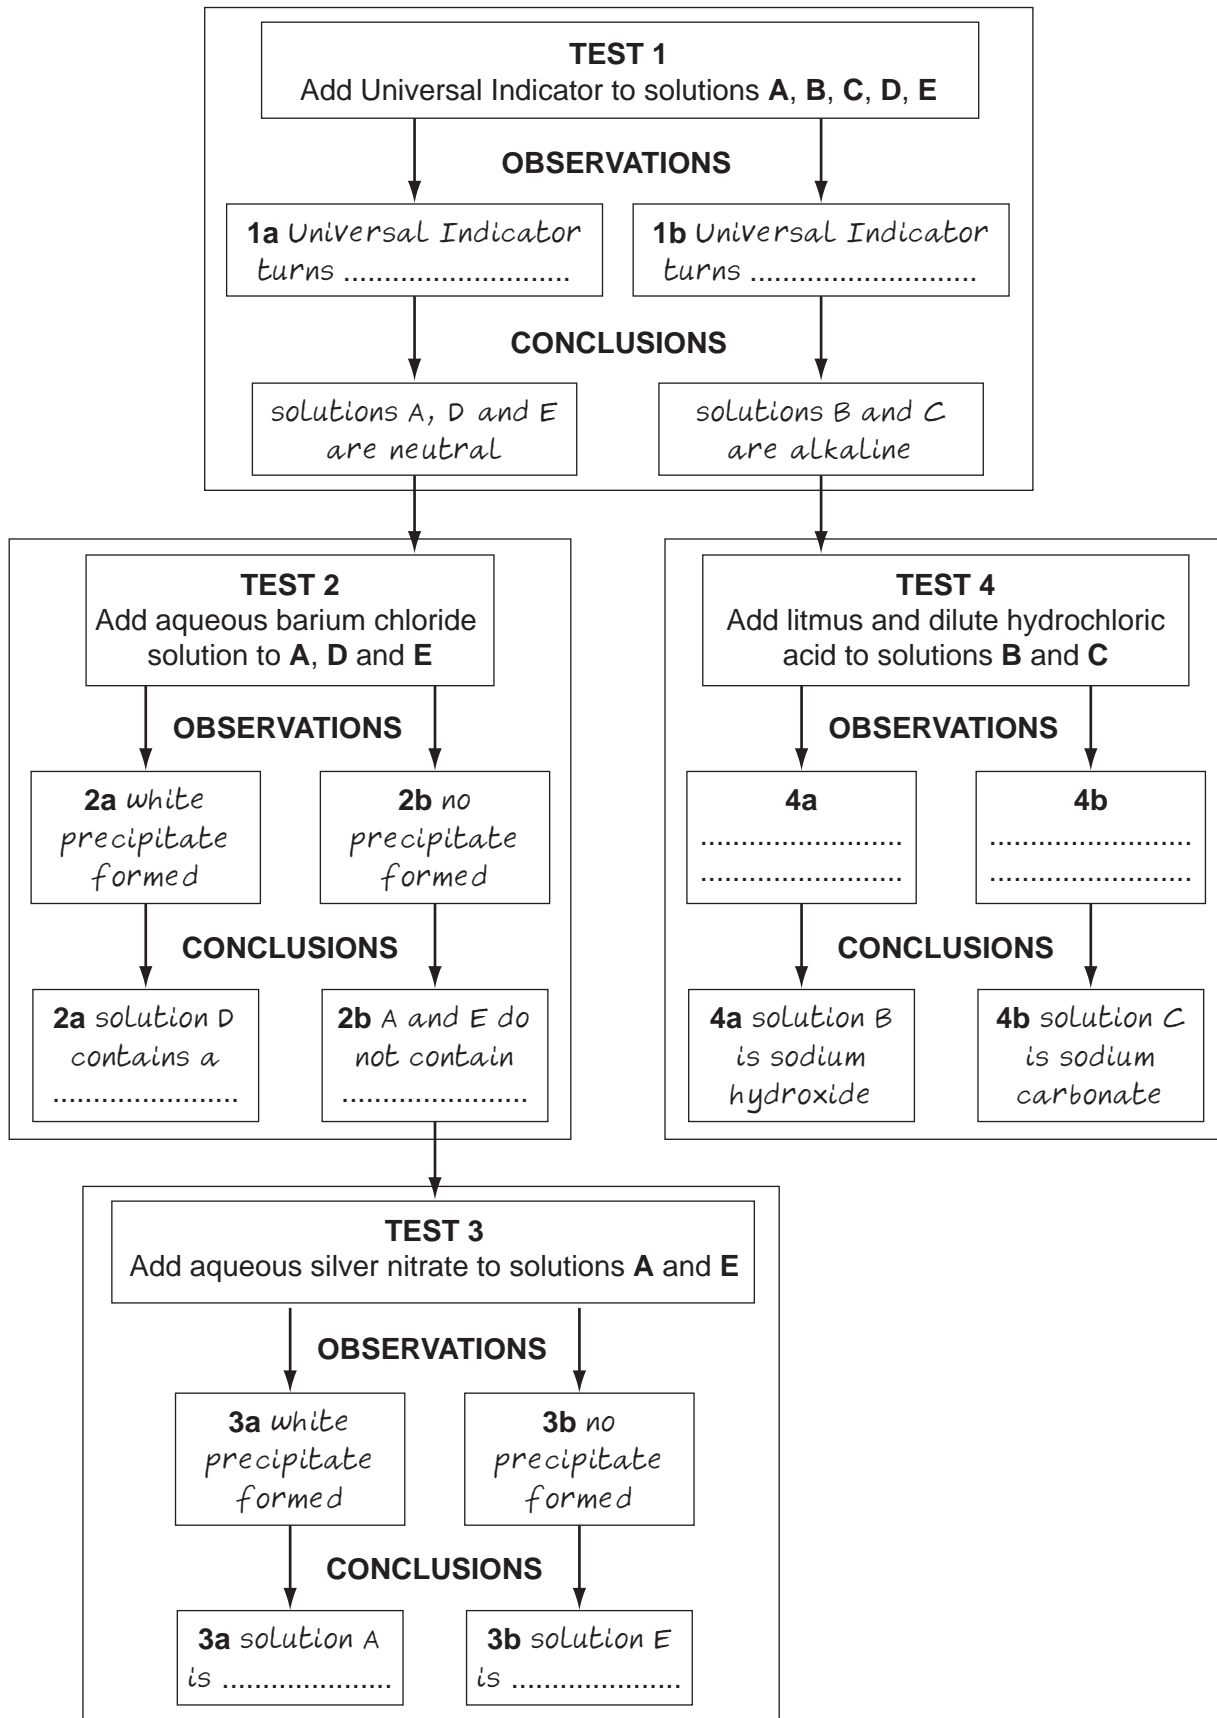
**TEST 1**
Add Universal Indicator to solutions **A**, **B**, **C**, **D**, **E**

**OBSERVATIONS**

**1a** Universal Indicator turns ..........................

**1b** Universal Indicator turns ..........................

**CONCLUSIONS**

solutions A, D and E are neutral

solutions B and C are alkaline

**TEST 2**
Add aqueous barium chloride solution to **A**, **D** and **E**

**OBSERVATIONS**

**2a** white precipitate formed

**2b** no precipitate formed

**CONCLUSIONS**

**2a** solution D contains a .......................

**2b** A and E do not contain .......................

**TEST 4**
Add litmus and dilute hydrochloric acid to solutions **B** and **C**

**OBSERVATIONS**

**4a** ........................ ........................

**4b** ........................ ........................

**CONCLUSIONS**

**4a** solution B is sodium hydroxide

**4b** solution C is sodium carbonate

**TEST 3**
Add aqueous silver nitrate to solutions **A** and **E**

**OBSERVATIONS**

**3a** white precipitate formed

**3b** no precipitate formed

**CONCLUSIONS**

**3a** solution A is .....................

**3b** solution E is .....................